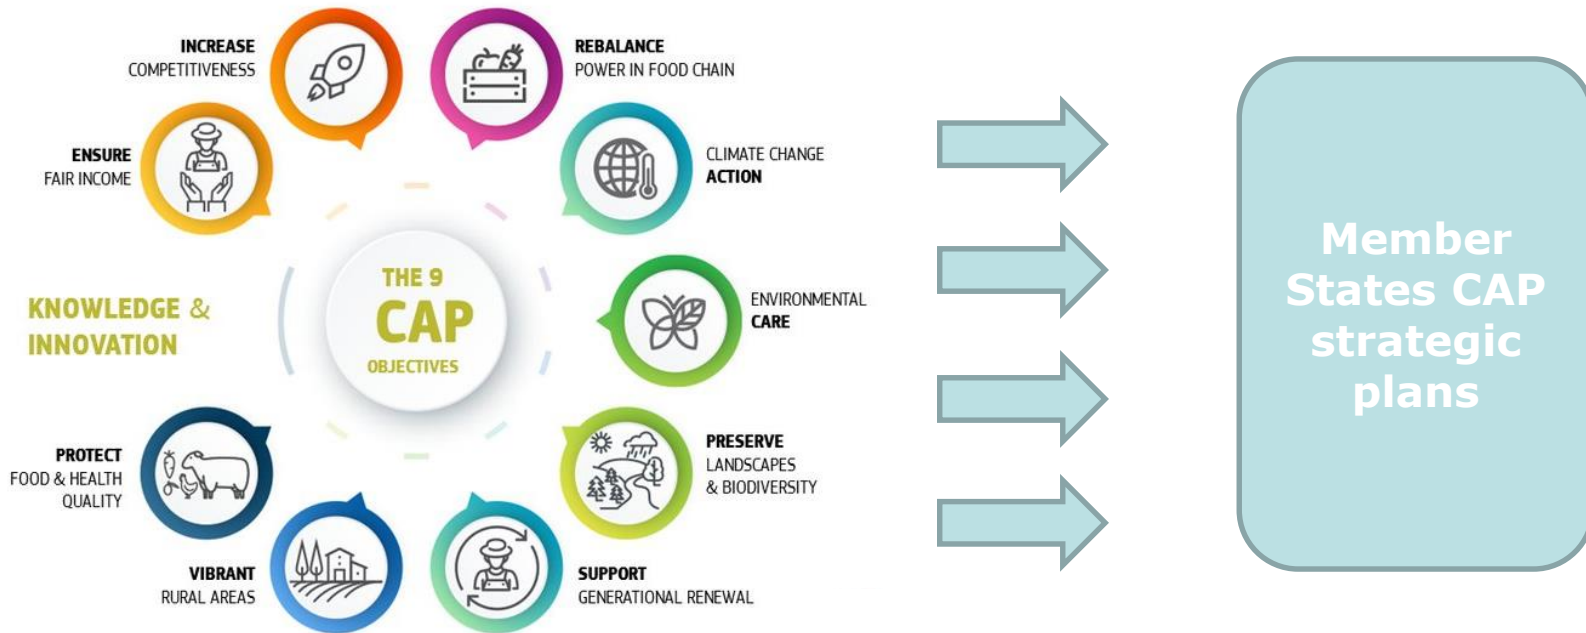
INCREASE COMPETITIVENESS

REBALANCE POWER IN FOOD CHAIN

ENSURE FAIR INCOME

CLIMATE CHANGE ACTION

KNOWLEDGE & INNOVATION

THE 9 CAP OBJECTIVES

ENVIRONMENTAL CARE

PROTECT FOOD & HEALTH QUALITY

PRESERVE LANDSCAPES & BIODIVERSITY

VIBRANT RURAL AREAS

SUPPORT GENERATIONAL RENEWAL

Member States CAP strategic plans